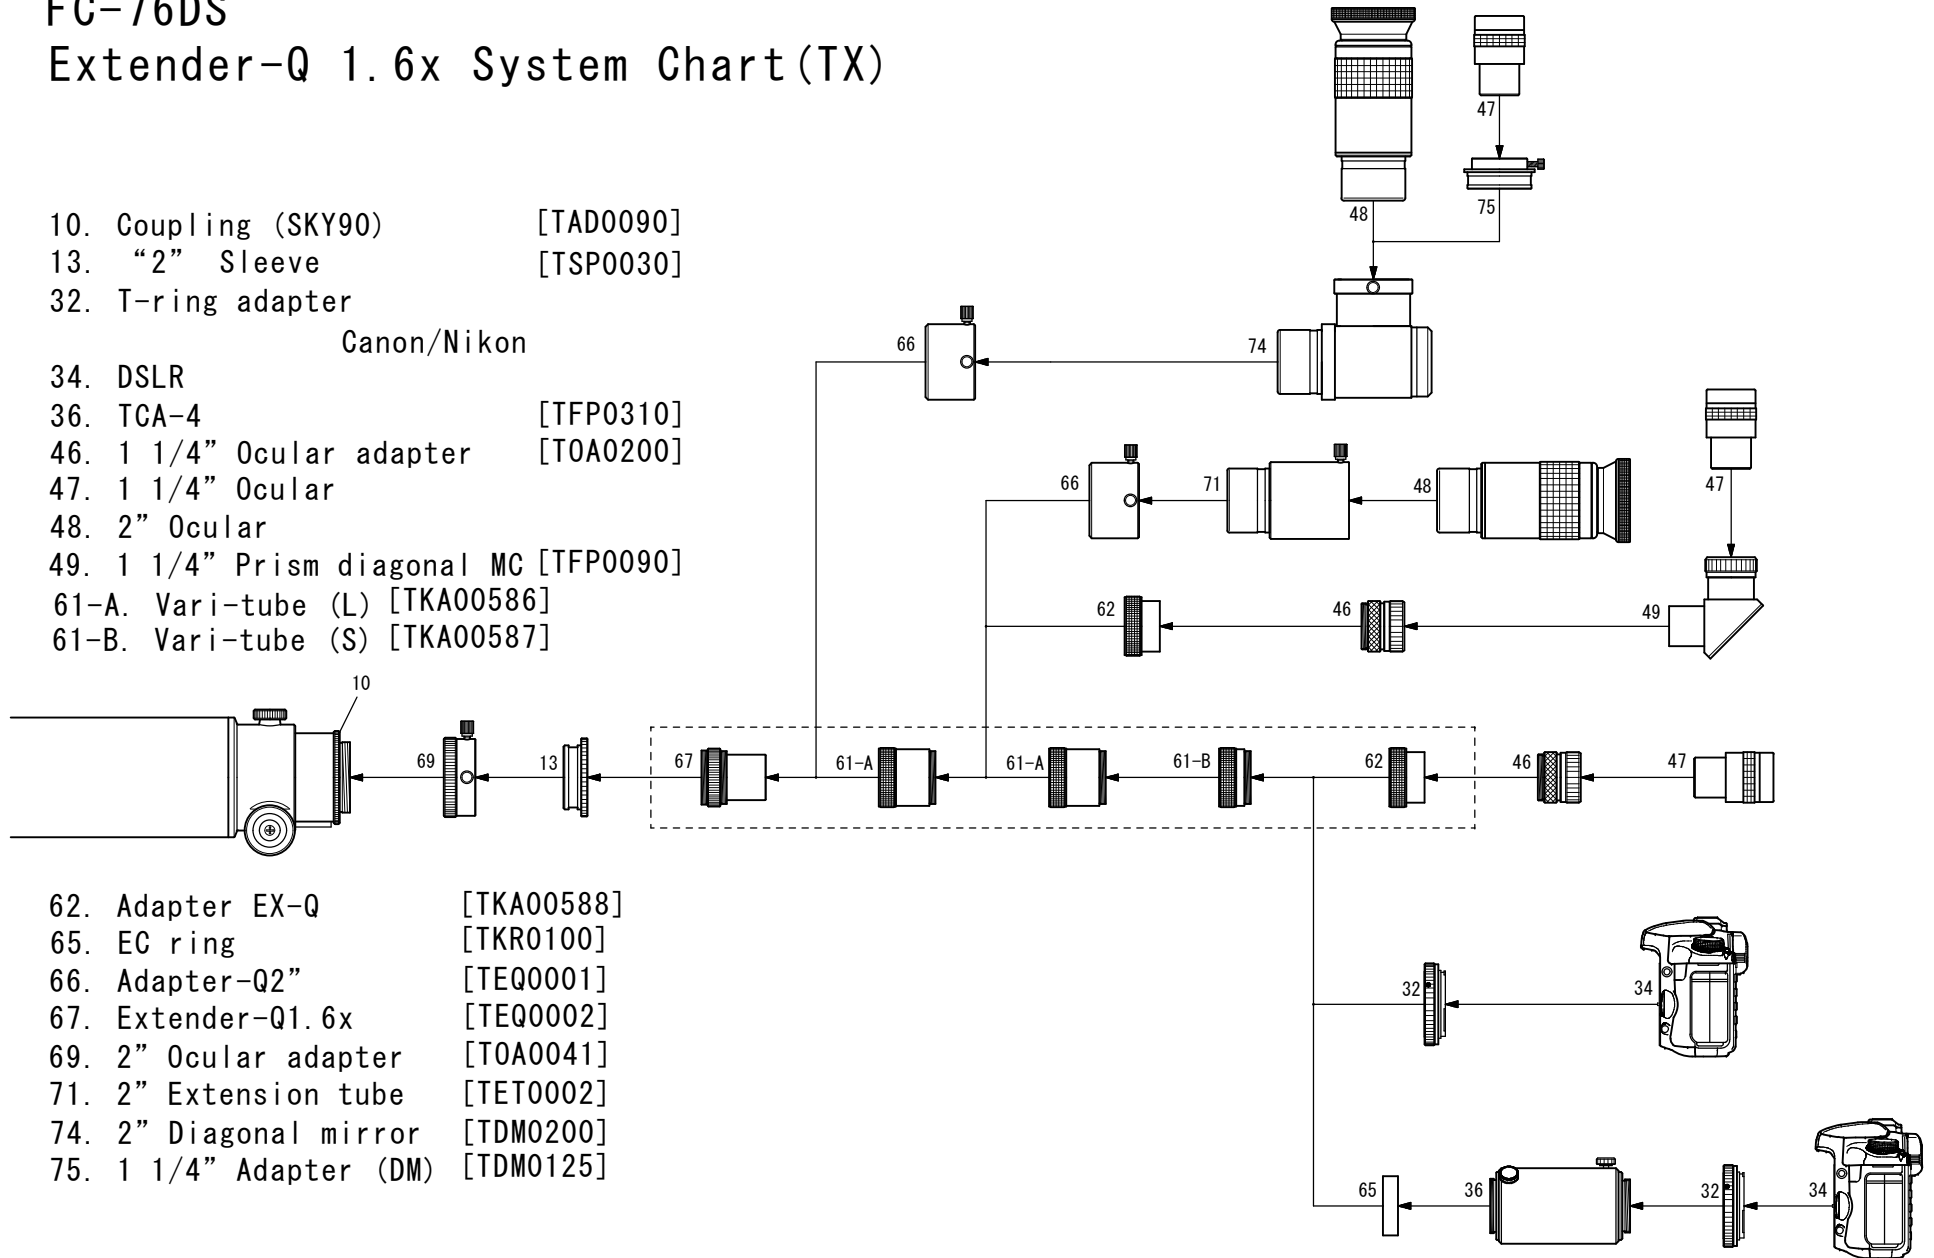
FC-76DS
Extender-Q 1.6x System Chart(TX)

10. Coupling (SKY90) [TAD0090]
13. "2" Sleeve [TSP0030]
32. T-ring adapter Canon/Nikon
34. DSLR
36. TCA-4 [TFP0310]
46. 1 1/4" Ocular adapter [TOA0200]
47. 1 1/4" Ocular
48. 2" Ocular
49. 1 1/4" Prism diagonal MC [TFP0090]
61-A. Vari-tube (L) [TKA00586]
61-B. Vari-tube (S) [TKA00587]

62. Adapter EX-Q [TKA00588]
65. EC ring [TKR0100]
66. Adapter-Q2" [TEQ0001]
67. Extender-Q1.6x [TEQ0002]
69. 2" Ocular adapter [TOA0041]
71. 2" Extension tube [TET0002]
74. 2" Diagonal mirror [TDM0200]
75. 1 1/4" Adapter (DM) [TDM0125]

47
48
75
66
74
66
71
48
47
62
46
49
10
69
13
67
61-A
61-A
61-B
62
46
47
32
34
65
36
32
34